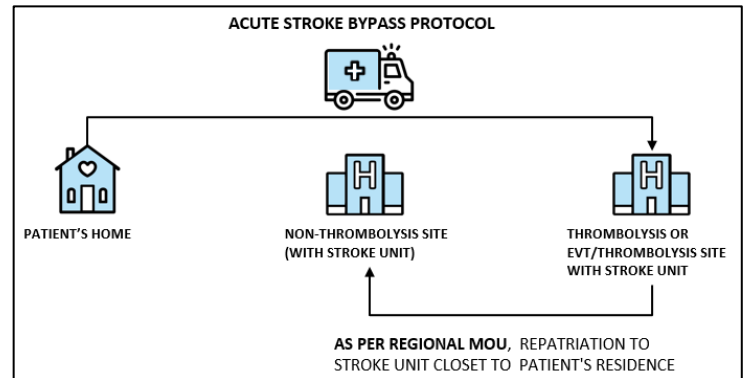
ACUTE STROKE BYPASS PROTOCOL

PATIENT'S HOME

NON-THROMBOLYSIS SITE (WITH STROKE UNIT)

THROMBOLYSIS OR EVT/THROMBOLYSIS SITE WITH STROKE UNIT

AS PER REGIONAL MOU, REPATRIATION TO STROKE UNIT CLOSET TO PATIENT'S RESIDENCE